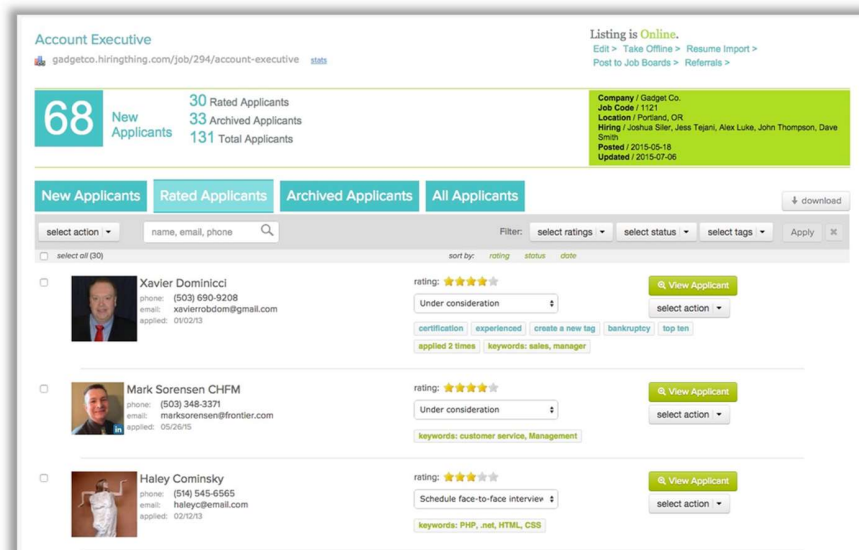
Account Executive

gadgetco.hiringthing.com/job/294/account-executive stats

Listing is Online.

Edit > Take Offline > Resume Import >
Post to Job Boards > Referrals >

68 New Applicants

30 Rated Applicants
33 Archived Applicants
131 Total Applicants

Company / Gadget Co.
Job Code / 1121
Location / Portland, OR
Hiring / Joshua Siler, Jess Tejani, Alex Luke, John Thompson, Dave Smith
Posted / 2015-05-18
Updated / 2015-07-06

New Applicants | Rated Applicants | Archived Applicants | All Applicants

download

select action | name, email, phone | Filter: select ratings | select status | select tags | Apply

select all (30)

sort by: rating status date

Xavier Dominicci
phone: (503) 690-9208
email: xavierrobdom@gmail.com
applied: 01/02/13

rating:
Under consideration
certification | experienced | create a new tag | bankruptcy | top ten
applied 2 times | keywords: sales, manager

View Applicant
select action

Mark Sorensen CHFM
phone: (503) 348-3371
email: marksorensen@frontier.com
applied: 05/26/15

rating:
Under consideration
keywords: customer service, Management

View Applicant
select action

Haley Cominsky
phone: (514) 545-6565
email: haleyc@email.com
applied: 02/12/13

rating:
Schedule face-to-face interview
keywords: PHP, .net, HTML, CSS

View Applicant
select action